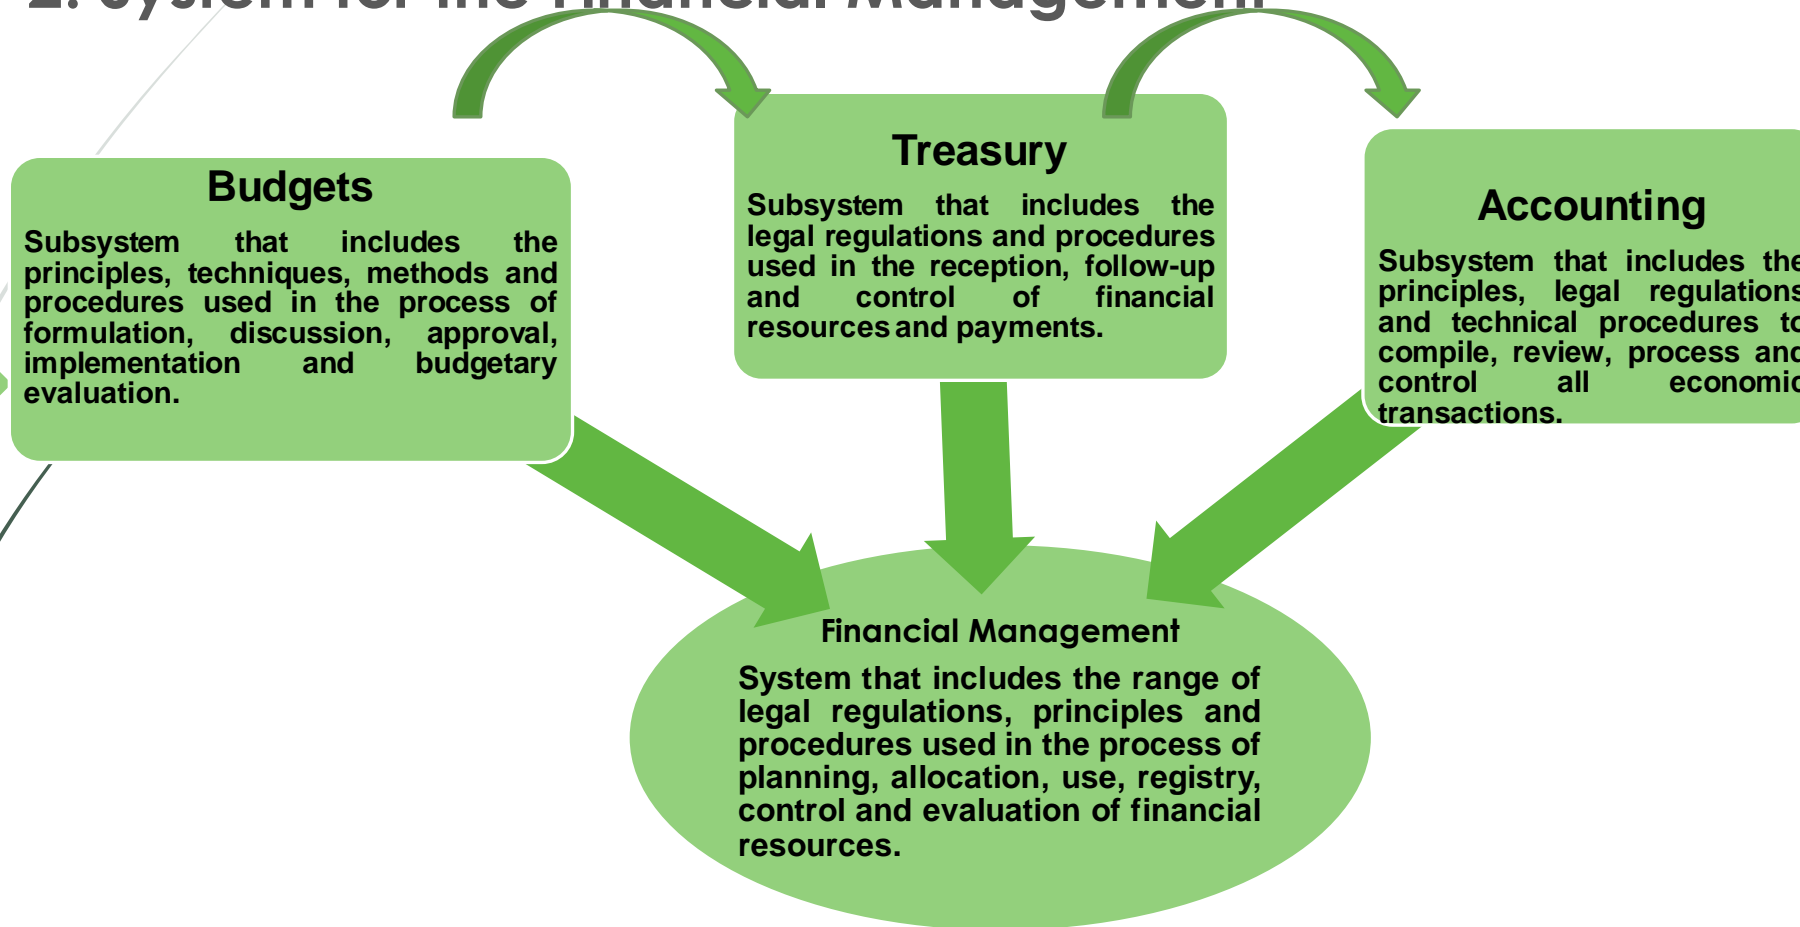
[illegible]

Budgets

Subsystem that includes the principles, techniques, methods and procedures used in the process of formulation, discussion, approval, implementation and budgetary evaluation.

Treasury

Subsystem that includes the legal regulations and procedures used in the reception, follow-up and control of financial resources and payments.

Accounting

Subsystem that includes the principles, legal regulations and technical procedures to compile, review, process and control all economic transactions.

Financial Management

System that includes the range of legal regulations, principles and procedures used in the process of planning, allocation, use, registry, control and evaluation of financial resources.